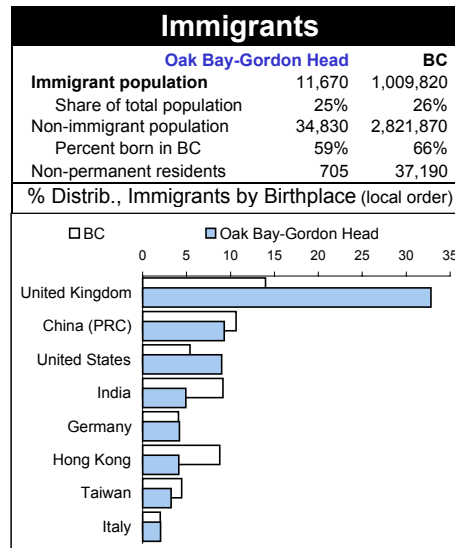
Immigrants

| | Oak Bay-Gordon Head | BC |
|---|---|---|
| Immigrant population | 11,670 | 1,009,820 |
| Share of total population | 25% | 26% |
| Non-immigrant population | 34,830 | 2,821,870 |
| Percent born in BC | 59% | 66% |
| Non-permanent residents | 705 | 37,190 |

% Distrib., Immigrants by Birthplace (local order)

BC Oak Bay-Gordon Head

0 5 10 15 20 25 30 35

United Kingdom
China (PRC)
United States
India
Germany
Hong Kong
Taiwan
Italy